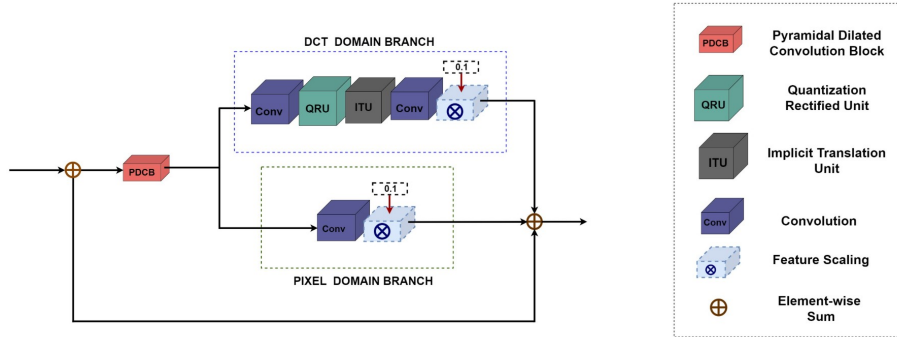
DCT DOMAIN BRANCH

0.1

Conv QRU ITU Conv $\otimes$

$\oplus$ PDCB

0.1

Conv $\otimes$

$\oplus$

PIXEL DOMAIN BRANCH

PDCB Pyramidal Dilated Convolution Block

QRU Quantization Rectified Unit

ITU Implicit Translation Unit

Conv Convolution

$\otimes$ Feature Scaling

$\oplus$ Element-wise Sum